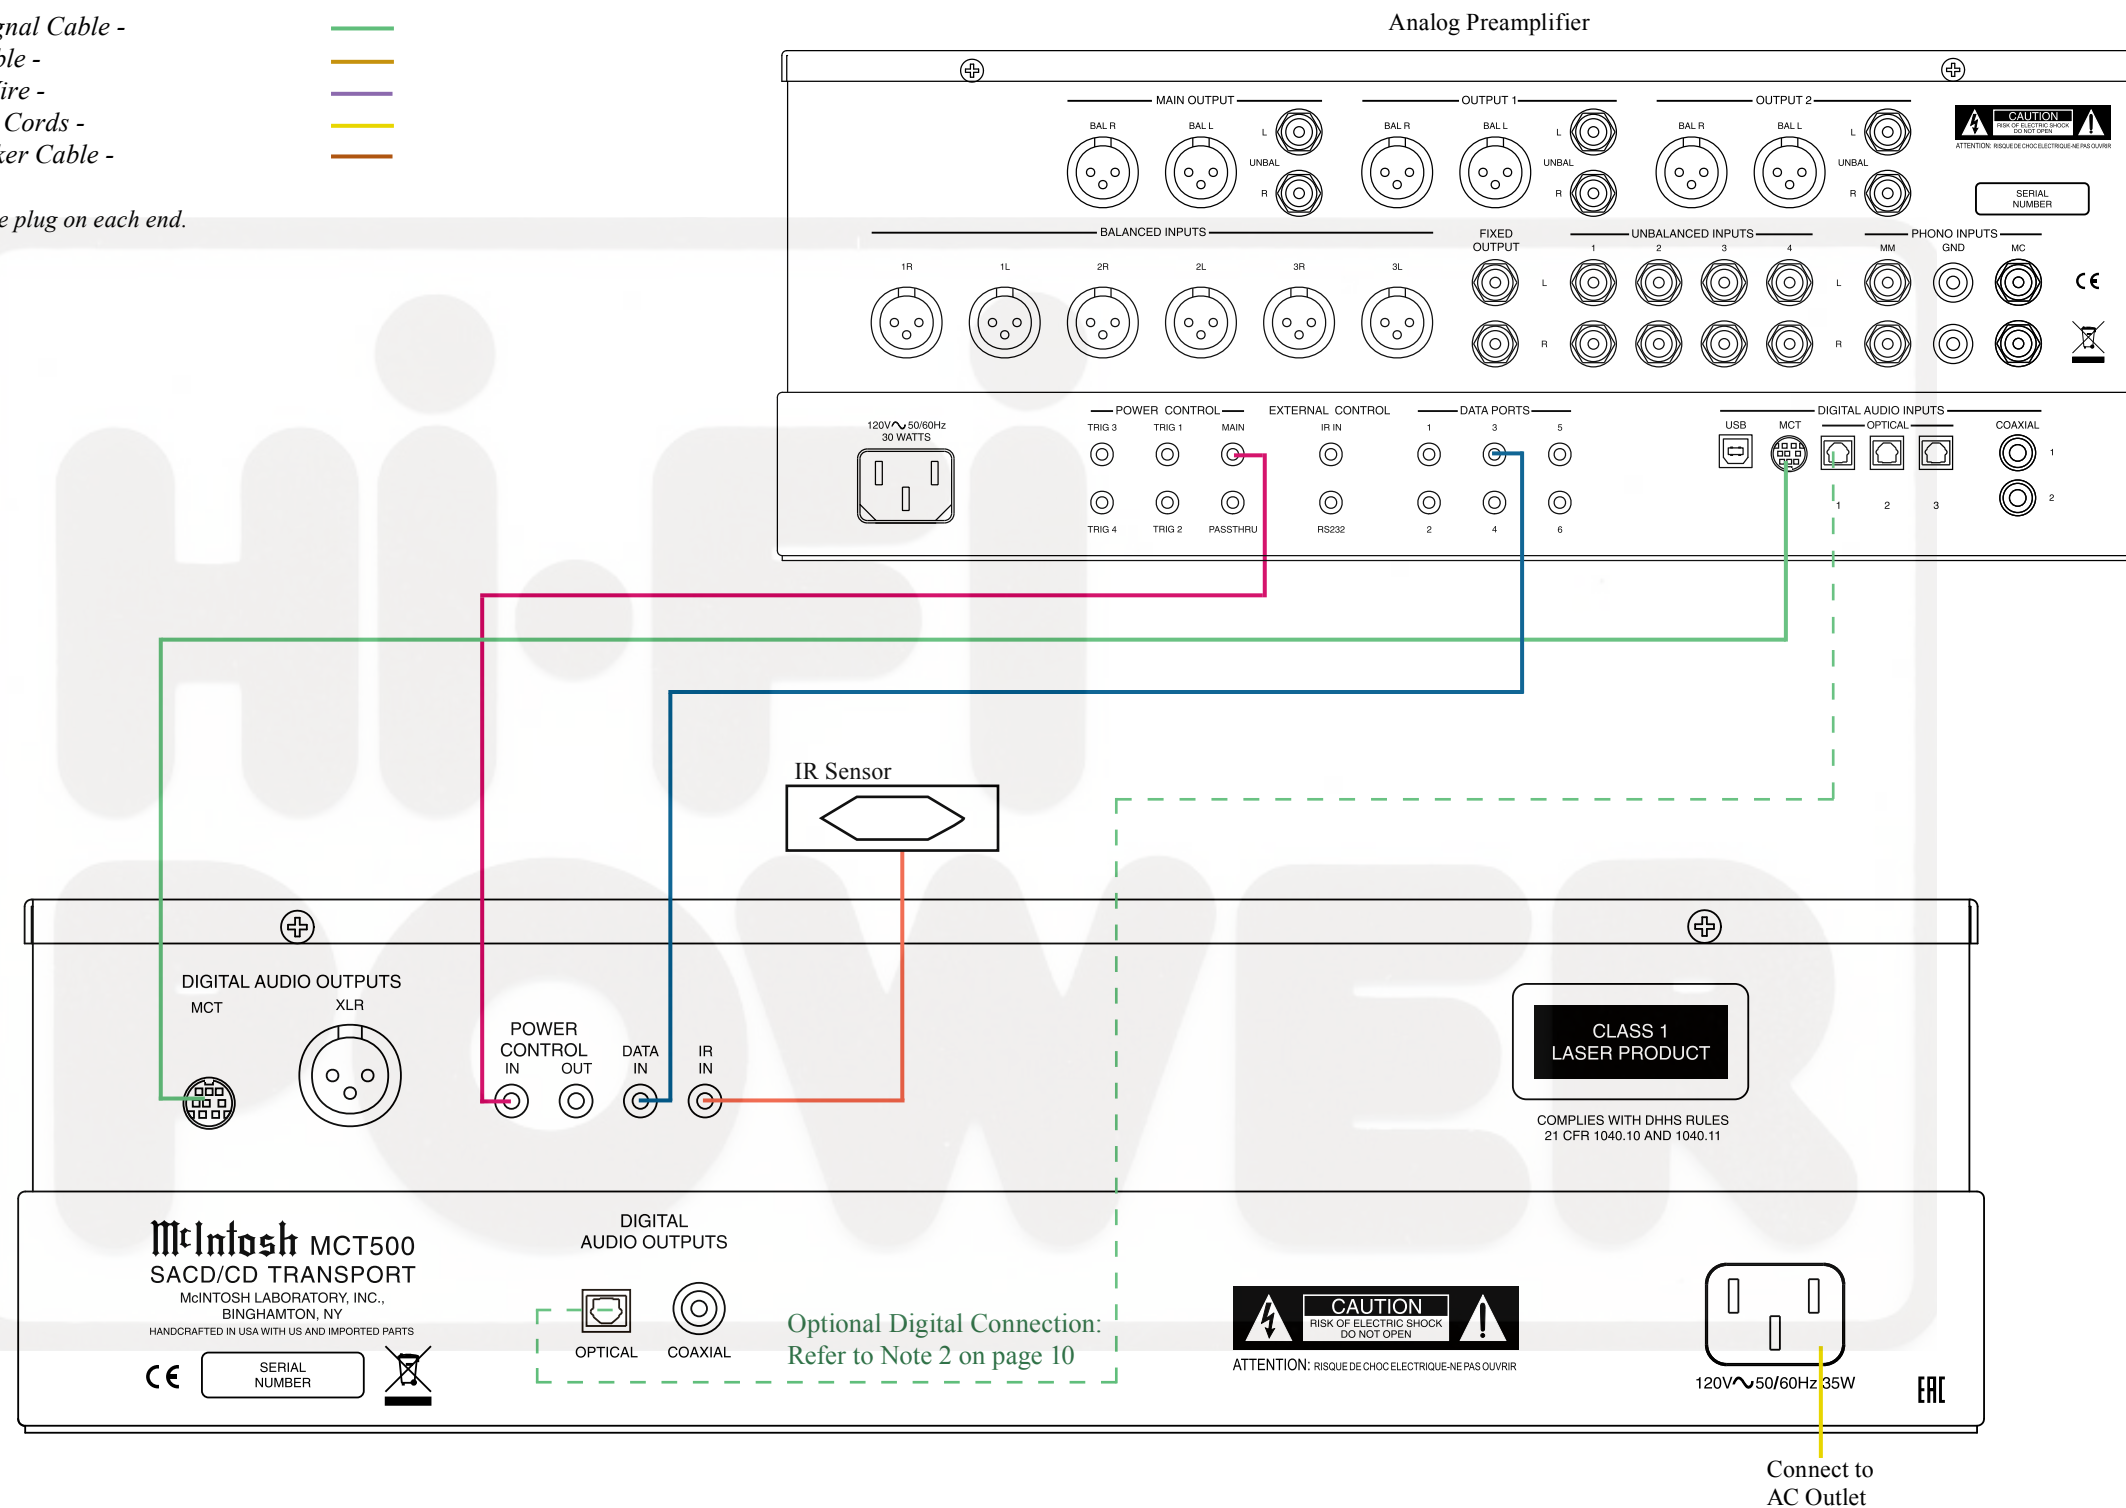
gnal Cable -
ble -
ire -
Cords -
ker Cable -

e plug on each end.

Analog Preamplifier

MAIN OUTPUT
BAL R BAL L L UNBAL R
OUTPUT 1
BAL R BAL L L UNBAL R
OUTPUT 2
BAL R BAL L L UNBAL R

CAUTION RISK OF ELECTRIC SHOCK DO NOT OPEN
ATTENTION: RISQUE DE CHOC ELECTRIQUE-NE PAS OUVRIR

SERIAL NUMBER

BALANCED INPUTS
1R 1L 2R 2L 3R 3L

FIXED OUTPUT
L R

UNBALANCED INPUTS
1 2 3 4
L R

PHONO INPUTS
MM GND MC
L R

CE

120V 50/60Hz 30 WATTS

POWER CONTROL
TRIG 3 TRIG 1 MAIN
TRIG 4 TRIG 2 PASSTHRU

EXTERNAL CONTROL
IR IN
RS232

DATA PORTS
1 3 5
2 4 6

DIGITAL AUDIO INPUTS
USB MCT OPTICAL COAXIAL
1 2 3
1 2

IR Sensor

DIGITAL AUDIO OUTPUTS
MCT XLR

POWER CONTROL
IN OUT

DATA IN

IR IN

CLASS 1 LASER PRODUCT

COMPLIES WITH DHHS RULES 21 CFR 1040.10 AND 1040.11

McIntosh MCT500
SACD/CD TRANSPORT
McINTOSH LABORATORY, INC., BINGHAMTON, NY
HANDCRAFTED IN USA WITH US AND IMPORTED PARTS

CE
SERIAL NUMBER

DIGITAL AUDIO OUTPUTS
OPTICAL COAXIAL

Optional Digital Connection:
Refer to Note 2 on page 10

CAUTION
RISK OF ELECTRIC SHOCK DO NOT OPEN
ATTENTION: RISQUE DE CHOC ELECTRIQUE-NE PAS OUVRIR

120V 50/60Hz 35W

EAC

Connect to AC Outlet